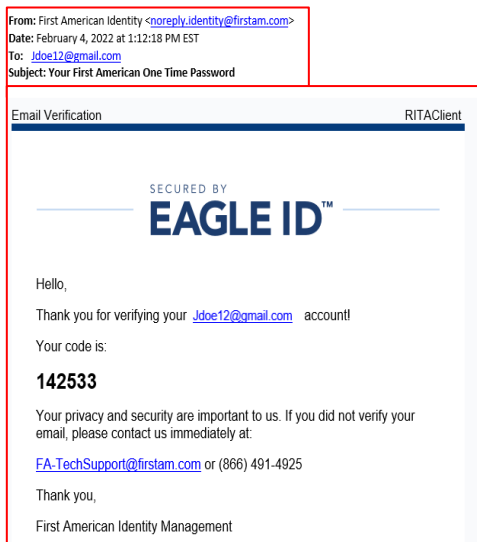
**From:** First American Identity <noreply.identity@firstam.com>
**Date:** February 4, 2022 at 1:12:18 PM EST
**To:** Jdoe12@gmail.com
**Subject:** Your First American One Time Password

Email Verification

RITAClient

SECURED BY

EAGLE ID™

Hello,

Thank you for verifying your Jdoe12@gmail.com account!

Your code is:

**142533**

Your privacy and security are important to us. If you did not verify your email, please contact us immediately at:

FA-TechSupport@firstam.com or (866) 491-4925

Thank you,

First American Identity Management